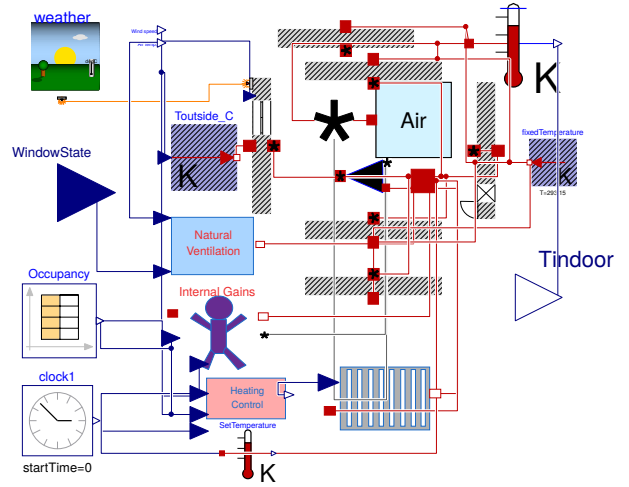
weather

Wind speed

Air temp

Toutside_C

K

WindowState

Natural Ventilation

Occupancy

Internal Gains

clock1

startTime=0

Heating Control

SetTemperature

K

Air

K

fixedTemperature

K

T=293.15

Tindoor